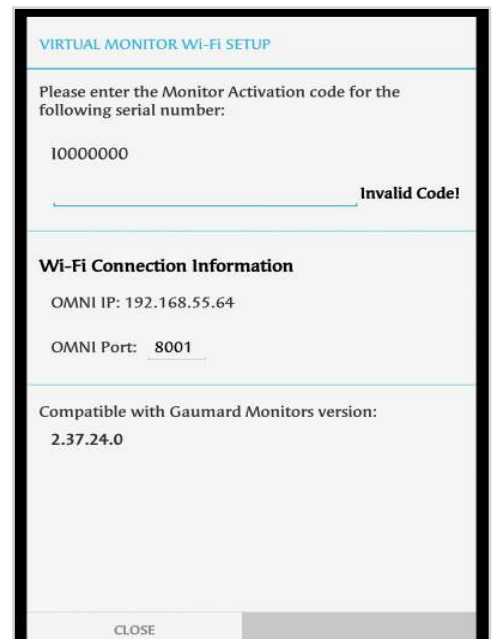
VIRTUAL MONITOR Wi-Fi SETUP

Please enter the Monitor Activation code for the following serial number:

10000000

Invalid Code!

Wi-Fi Connection Information

OMNI IP: 192.168.55.64

OMNI Port: 8001

Compatible with Gaumard Monitors version:

2.37.24.0

CLOSE